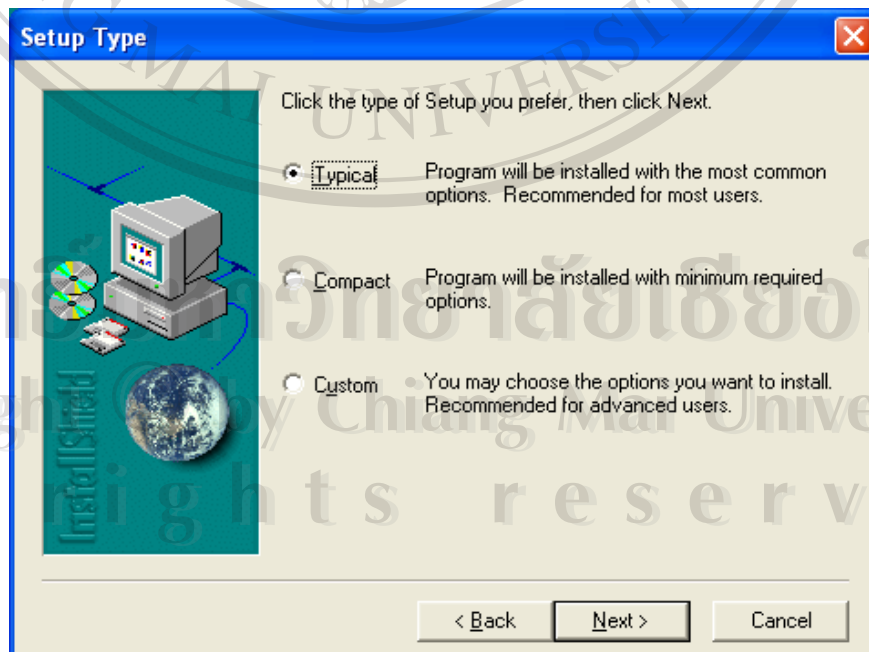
Setup Type

Click the type of Setup you prefer, then click Next.

Typical Program will be installed with the most common options. Recommended for most users.

Compact Program will be installed with minimum required options.

Custom You may choose the options you want to install. Recommended for advanced users.

InstallShield

< Back Next > Cancel

MAI UNIVERSITY
ลิขสิทธิ์มหาวิทยาลัยเชียงใหม่
Copyright © by Chiang Mai University
All rights reserved